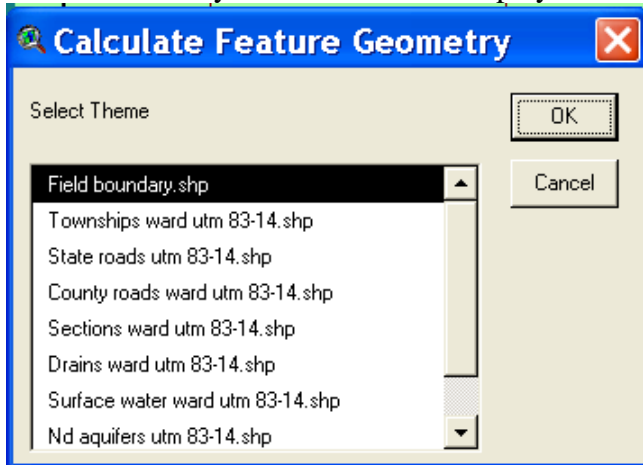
Calculate Feature Geometry

Select Theme

OK

Cancel

Field boundary.shp
Townships ward utm 83-14.shp
State roads utm 83-14.shp
County roads ward utm 83-14.shp
Sections ward utm 83-14.shp
Drains ward utm 83-14.shp
Surface water ward utm 83-14.shp
Nd aquifers utm 83-14.shp